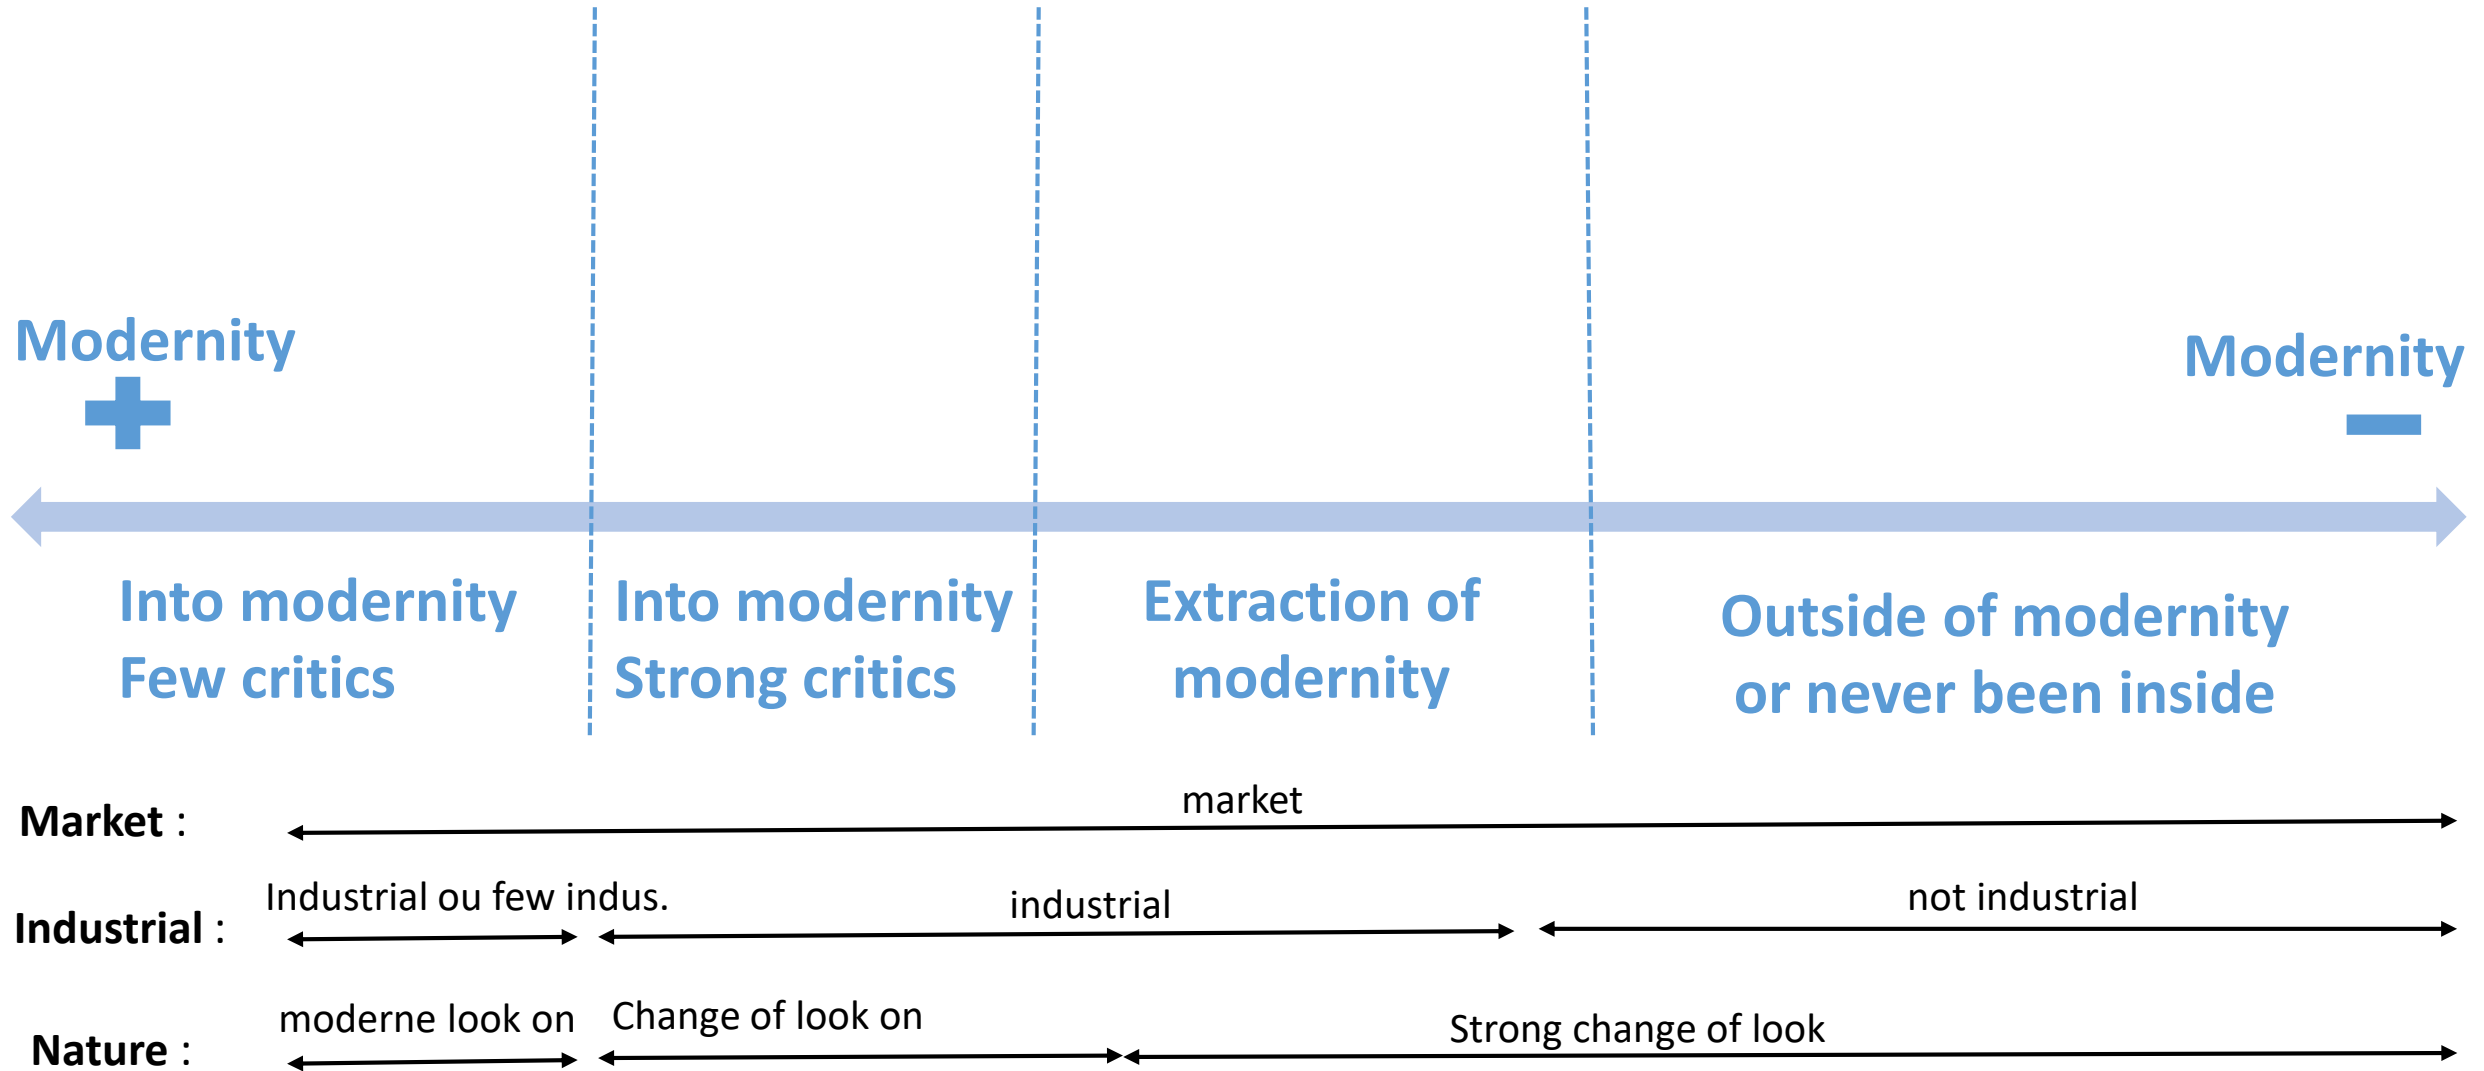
Modernity

Modernity

Into modernity
Few critics

Into modernity
Strong critics

Extraction of modernity

Outside of modernity or never been inside

Market :
market

Industrial :
Industrial ou few indus.
industrial
not industrial

Nature :
moderne look on
Change of look on
Strong change of look